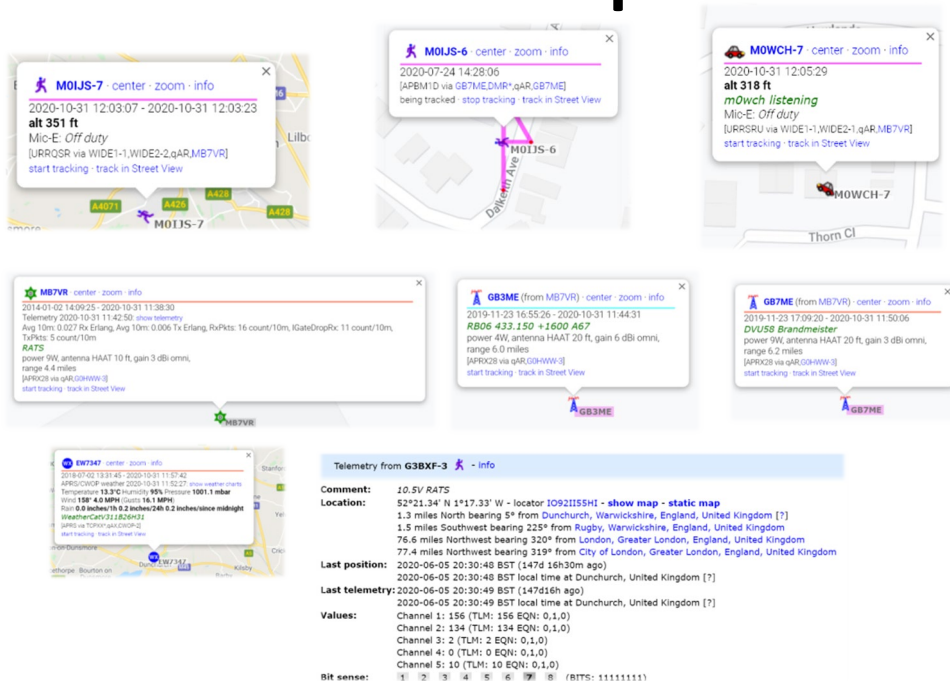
M0IJS-7 - center · zoom · info
2020-10-31 12:03:07 - 2020-10-31 12:03:23
alt 351 ft
Mic-E: Off duty
[URRQSR via WIDE1-1,WIDE2-2,qAR,MB7VR]
start tracking · track in Street View

A4071 A426 A428 A428 M0IJS-7 Lilbo

M0IJS-6 - center · zoom · info
2020-07-24 14:28:06
[APBM1D via GB7ME,DMR*,qAR,GB7ME]
being tracked · stop tracking · track in Street View

M0IJS-6 Dalkeith Ave

M0WCH-7 - center · zoom · info
2020-10-31 12:05:29
alt 318 ft
m0wch listening
Mic-E: Off duty
[URRSRU via WIDE1-1,WIDE2-1,qAR,MB7VR]
start tracking · track in Street View

M0WCH-7 Thorn Cl

MB7VR - center · zoom · info
2014-01-02 14:09:25 - 2020-10-31 11:38:30
Telemetry 2020-10-31 11:42:50: show telemetry
Avg 10m: 0.027 Rx Erlang, Avg 10m: 0.006 Tx Erlang, RxPkts: 16 count/10m, IGateDropRx: 11 count/10m, TxPkts: 5 count/10m
RATS
power 9W, antenna HAAT 10 ft, gain 3 dBi omni, range 4.4 miles
[APRX28 via qAR,G0HWW-3]
start tracking · track in Street View

MB7VR

GB3ME (from MB7VR) - center · zoom · info
2019-11-23 16:55:26 - 2020-10-31 11:44:31
RB06 433.150 +1600 A67
power 4W, antenna HAAT 20 ft, gain 6 dBi omni, range 6.0 miles
[APRX28 via qAR,G0HWW-3]
start tracking · track in Street View

GB3ME

GB7ME (from MB7VR) - center · zoom · info
2019-11-23 17:09:20 - 2020-10-31 11:50:06
DVU58 Brandmeister
power 9W, antenna HAAT 20 ft, gain 6 dBi omni, range 6.2 miles
[APRX28 via qAR,G0HWW-3]
start tracking · track in Street View

GB7ME

EW7347 - center · zoom · info
2018-07-02 13:31:45 - 2020-10-31 11:57:42
APRS/CWOP weather 2020-10-31 11:52:27: show weather charts
Temperature 13.3°C Humidity 95% Pressure 1001.1 mbar
Wind 158° 4.0 MPH (Gusts 16.1 MPH)
Rain 0.0 inches/1h 0.2 inches/24h 0.2 inches/since midnight
WeatherCat v3118261131
[APRS via TCPXX*,qAX,CWOP-2]
start tracking · track in Street View

EW7347 Dunchurch

Telemetry from G3BXF-3 - info

| Comment: | 10.5V RATS |
|---|---|
| Location: | 52°21.34' N 1°17.33' W - locator IO92II55HI - show map - static map<br>1.3 miles North bearing 5° from Dunchurch, Warwickshire, England, United Kingdom [?]<br>1.5 miles Southwest bearing 225° from Rugby, Warwickshire, England, United Kingdom<br>76.6 miles Northwest bearing 320° from London, Greater London, England, United Kingdom<br>77.4 miles Northwest bearing 319° from City of London, Greater London, England, United Kingdom |
| Last position: | 2020-06-05 20:30:48 BST (147d 16h30m ago)<br>2020-06-05 20:30:48 BST local time at Dunchurch, United Kingdom [?] |
| Last telemetry: | 2020-06-05 20:30:49 BST (147d16h ago)<br>2020-06-05 20:30:49 BST local time at Dunchurch, United Kingdom [?] |
| Values: | Channel 1: 156 (TLM: 156 EQN: 0,1,0)<br>Channel 2: 134 (TLM: 134 EQN: 0,1,0)<br>Channel 3: 2 (TLM: 2 EQN: 0,1,0)<br>Channel 4: 0 (TLM: 0 EQN: 0,1,0)<br>Channel 5: 10 (TLM: 10 EQN: 0,1,0) |
| Bit sense: | 1 2 3 4 5 6 7 8 (BITS: 11111111) |